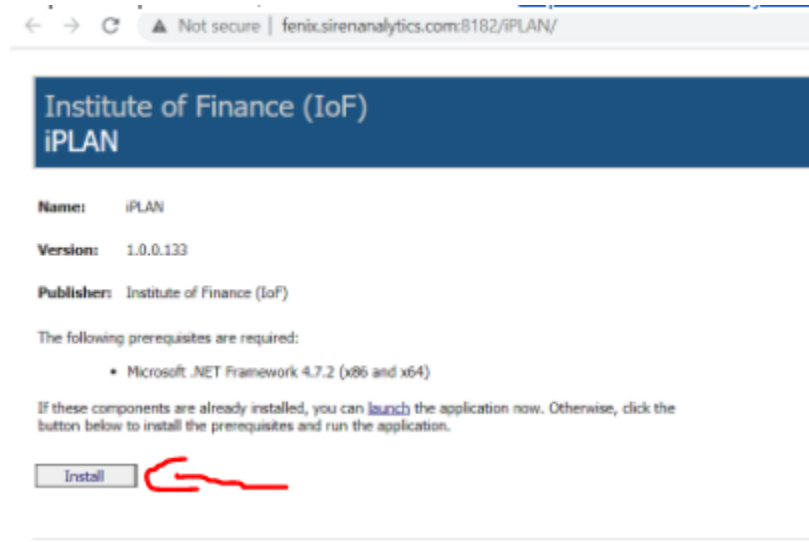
Not secure | fenix.sirenanalytics.com:8182/iPLAN/

Institute of Finance (IoF)
iPLAN

Name: iPLAN

Version: 1.0.0.133

Publisher: Institute of Finance (IoF)

The following prerequisites are required:

• Microsoft .NET Framework 4.7.2 (x86 and x64)

If these components are already installed, you can launch the application now. Otherwise, click the button below to install the prerequisites and run the application.

Install